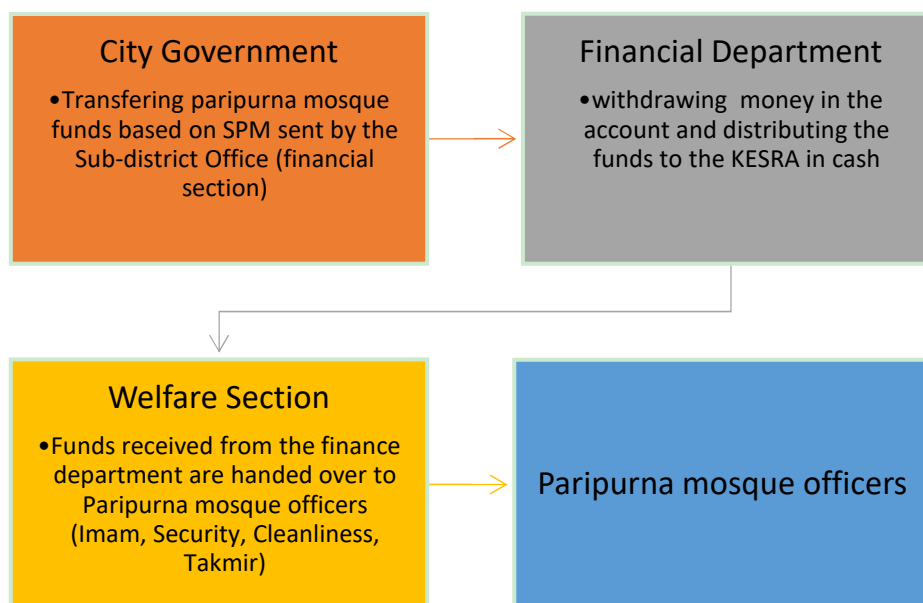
City Government

•Transfering paripurna mosque funds based on SPM sent by the Sub-district Office (financial section)

Financial Department

•withdrawing money in the account and distributing the funds to the KESRA in cash

Welfare Section

•Funds received from the finance department are handed over to Paripurna mosque officers (Imam, Security, Cleanliness, Takmir)

Paripurna mosque officers